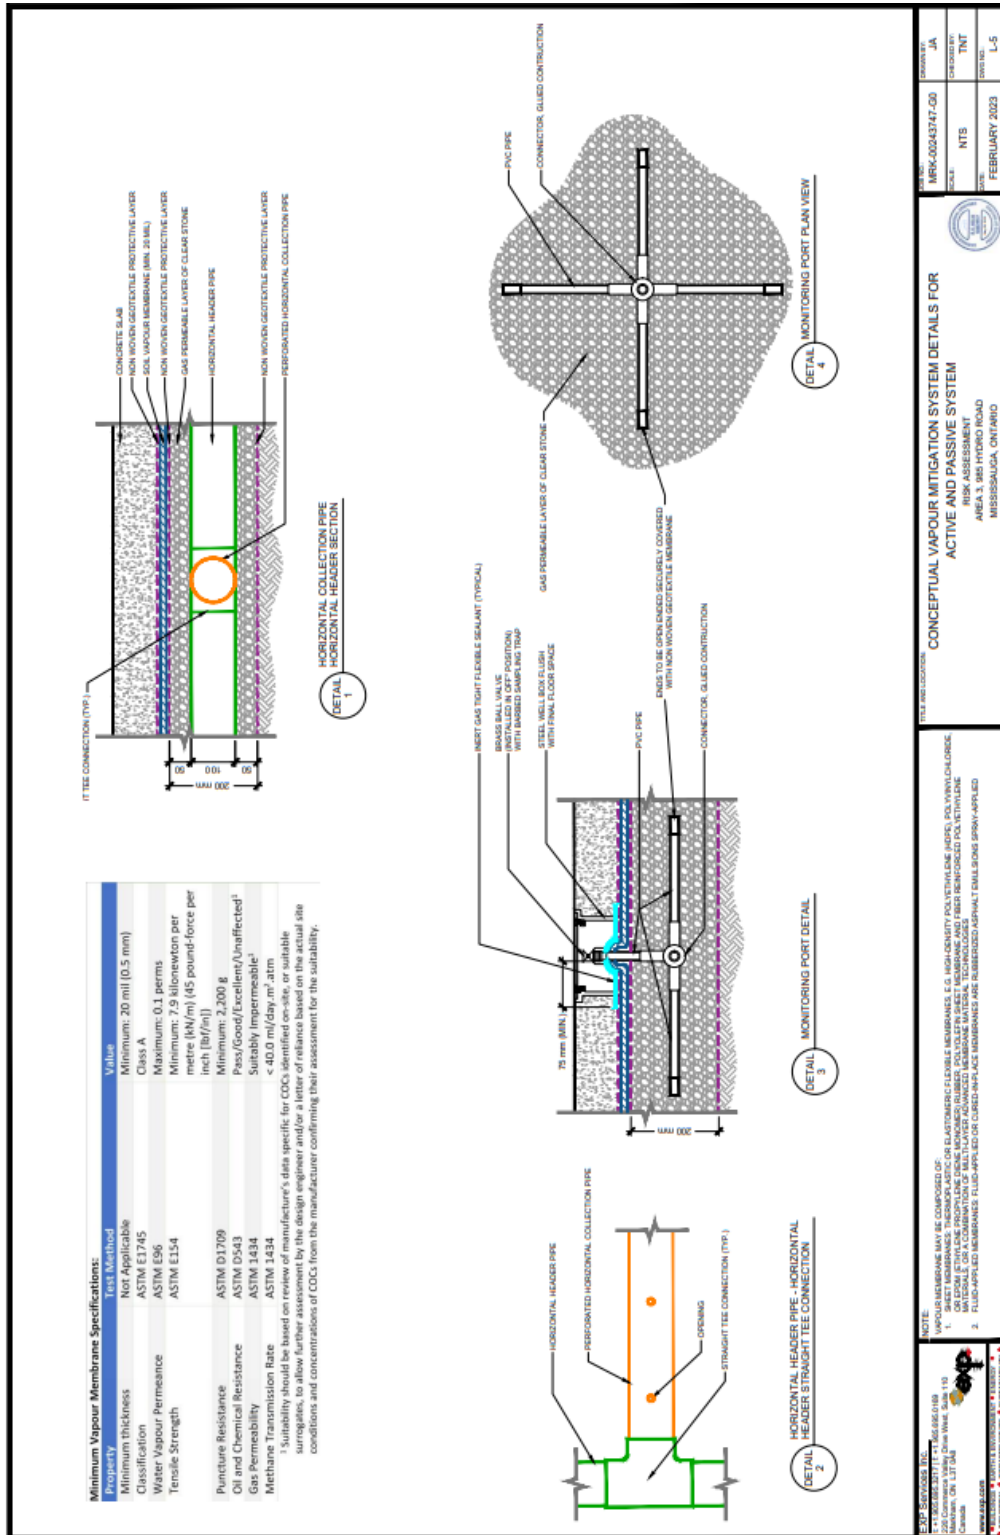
Minimum Vapour Membrane Specifications:

| Property | Test Method | Value |
|---|---|---|
| Minimum thickness | Not Applicable | Minimum: 20 mil (0.5 mm) |
| Classification | ASTM E1745 | Class A |
| Water Vapour Permeance | ASTM E96 | Maximum: 0.1 perms |
| Tensile Strength | ASTM E154 | Minimum: 7.9 kilonewton per metre (kN/m) (45 pound-force per inch [lbf/in]) |
| Puncture Resistance | ASTM D1709 | Minimum: 2,200 g |
| Oil and Chemical Resistance | ASTM D543 | Pass/Good/Excellent/Unaffected¹ |
| Gas Permeability | ASTM 1434 | Suitably Impermeable¹ |
| Methane Transmission Rate | ASTM 1434 | < 40.0 ml/day.m².atm |

¹ Suitability should be based on review of manufacture's data specific for COCs identified on-site, or suitable surrogates, to allow further assessment by the design engineer and/or a letter of reliance based on the actual site conditions and concentrations of COCs from the manufacturer confirming their assessment for the suitability.

CONCRETE SLAB
NON WOVEN GEOTEXTILE PROTECTIVE LAYER
SOIL VAPOUR MEMBRANE (MIN. 20 MIL)
NON WOVEN GEOTEXTILE PROTECTIVE LAYER
GAS PERMEABLE LAYER OF CLEAR STONE
HORIZONTAL HEADER PIPE
NON WOVEN GEOTEXTILE PROTECTIVE LAYER
PERFORATED HORIZONTAL COLLECTION PIPE
IT TEE CONNECTION (TYP.)
50
100
50
200 mm

DETAIL 1 HORIZONTAL COLLECTION PIPE HORIZONTAL HEADER SECTION

PVC PIPE
CONNECTOR, GLUED CONSTRUCTION
GAS PERMEABLE LAYER OF CLEAR STONE
ENDS TO BE OPEN ENDED SECURELY COVERED WITH NON WOVEN GEOTEXTILE MEMBRANE

DETAIL 4 MONITORING PORT PLAN VIEW

INERT GAS TIGHT FLEXIBLE SEALANT (TYPICAL)
BRASS BALL VALVE (INSTALLED IN OFF POSITION) WITH BARBED SAMPLING TRAP
STEEL WELL BOX FLUSH WITH FINAL FLOOR SPACE
PVC PIPE
CONNECTOR, GLUED CONSTRUCTION
75 mm (MIN.)
200 mm

DETAIL 3 MONITORING PORT DETAIL

HORIZONTAL HEADER PIPE
PERFORATED HORIZONTAL COLLECTION PIPE
OPENING
STRAIGHT TEE CONNECTION (TYP.)

DETAIL 2 HORIZONTAL HEADER PIPE - HORIZONTAL HEADER STRAIGHT TEE CONNECTION

NOTE:
VAPOUR MEMBRANE MAY BE COMPOSED OF:
1. SHEET MEMBRANES: THERMOPLASTIC OR ELASTOMERIC FLEXIBLE MEMBRANES, E.G. HIGH-DENSITY POLYETHYLENE (HDPE), POLYVINYLCHLORIDE, OR EPDM (ETHYLENE PROPYLENE DIENE MONOMER) RUBBER, POLYOLEFIN SHEET MEMBRANE AND FIBER REINFORCED POLYETHYLENE MATERIALS, OR A COMBINATION OF MULTI-LAYER ADVANCED MEMBRANE MATERIALS.
2. FLUID-APPLIED MEMBRANES: FLUID-APPLIED OR CURED-IN-PLACE MEMBRANES ARE RUBBERIZED ASPHALT EMULSIONS SPRAY-APPLIED

EXP Services Inc.
t: +1.905.695.3217 | f: +1.905.695.0169
220 Commerce Valley Drive West, Suite 110
Markham, ON L3T 0A8
Canada
www.exp.com

TITLE AND LOCATION:
CONCEPTUAL VAPOUR MITIGATION SYSTEM DETAILS FOR ACTIVE AND PASSIVE SYSTEM
RISK ASSESSMENT
AREA 3, 985 HYDRO ROAD
MISSISSAUGA, ONTARIO

PROJECT NO.: MRK-00243747-G0
DRAWN BY: JA
SCALE: NTS
CHECKED BY: TNT
DATE: FEBRUARY 2023
DWG NO.: L-5